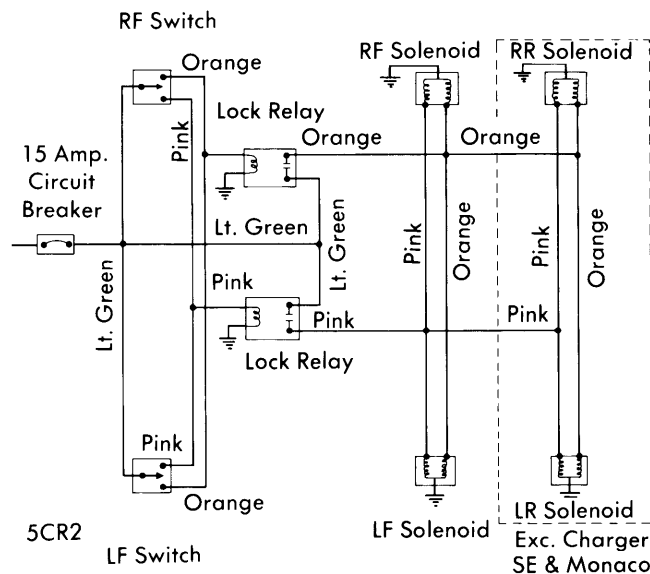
RF Switch
Orange
RF Solenoid
RR Solenoid
Lock Relay
Pink
Orange
Orange
15 Amp. Circuit Breaker
Lt. Green
Lt. Green
Pink
Orange
Pink
Orange
Lt. Green
Pink
Pink
Pink
Lock Relay
Pink
Orange
5CR2
LF Switch
LF Solenoid
LR Solenoid
Exc. Charger SE & Monaco